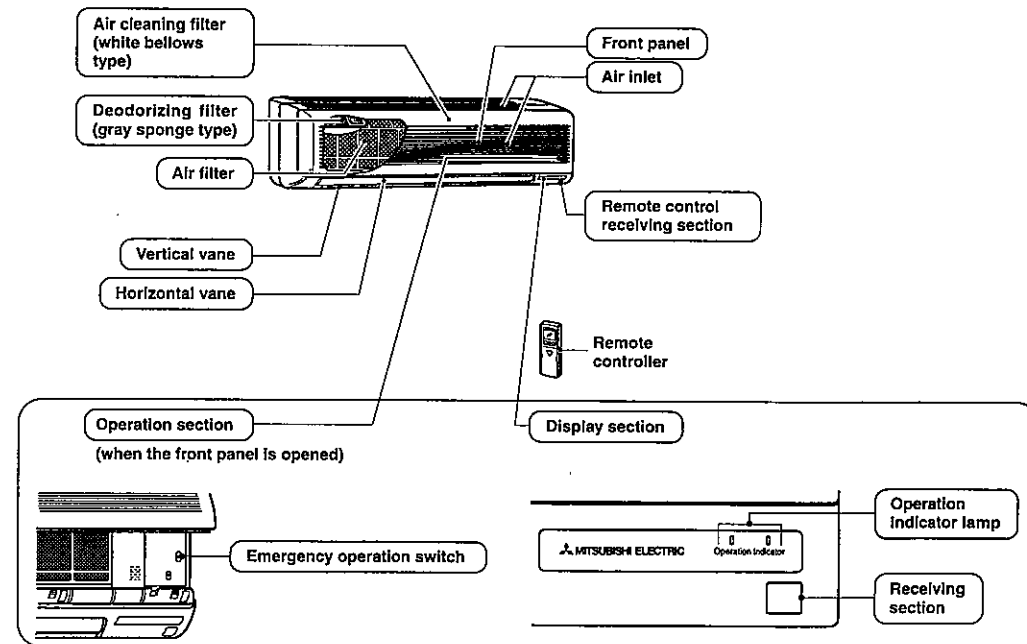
Air cleaning filter (white bellows type)

Front panel

Air inlet

Deodorizing filter (gray sponge type)

Air filter

Remote control receiving section

Vertical vane

Horizontal vane

Remote controller

Operation section

(when the front panel is opened)

Display section

Emergency operation switch

MITSUBISHI ELECTRIC

Operation Indicator

Operation indicator lamp

Receiving section